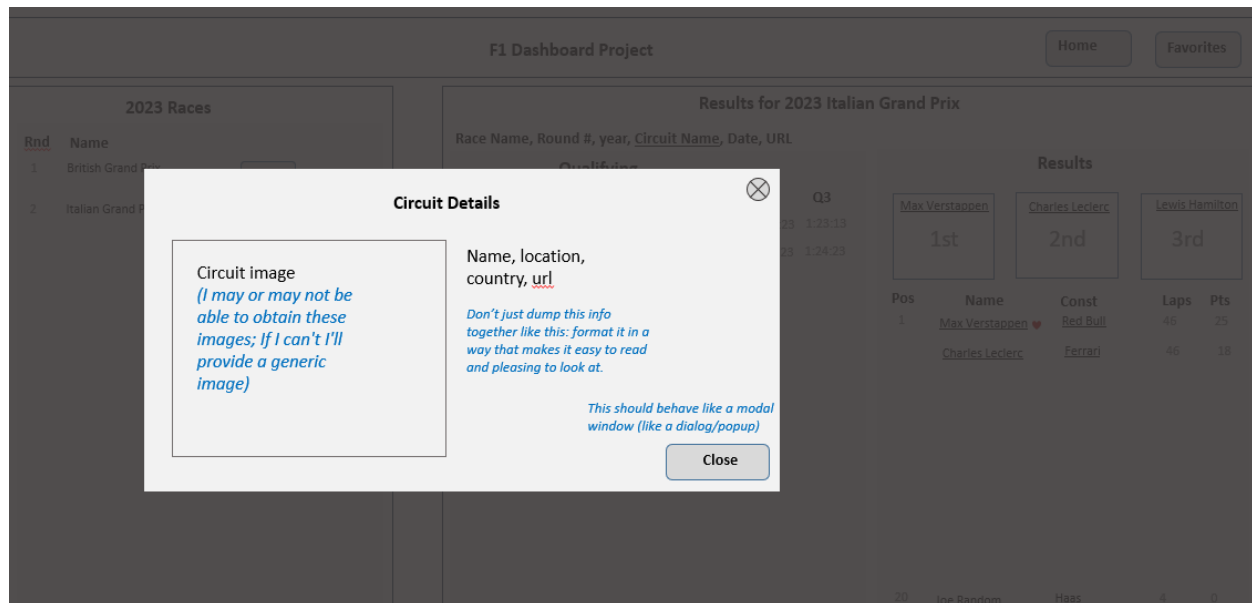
F1 Dashboard Project

Home

Favorites

2023 Races

Rnd Name

1 British Grand Prix

2 Italian Grand P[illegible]

Results for 2023 Italian Grand Prix

Race Name, Round #, year, Circuit Name, Date, URL

Qualifying

Q3

1:23:13

1:24:23

Results

Max Verstappen 1st

Charles Leclerc 2nd

Lewis Hamilton 3rd

| Pos | Name | Const | Laps | Pts |
|---|---|---|---|---|
| 1 | Max Verstappen | Red Bull | 46 | 25 |
| | Charles Leclerc | Ferrari | 46 | 18 |
| 20 | Joe Random | Haas | 4 | 0 |

Circuit Details

Circuit image
(I may or may not be able to obtain these images; If I can't I'll provide a generic image)

Name, location, country, url

Don't just dump this info together like this: format it in a way that makes it easy to read and pleasing to look at.

This should behave like a modal window (like a dialog/popup)

Close